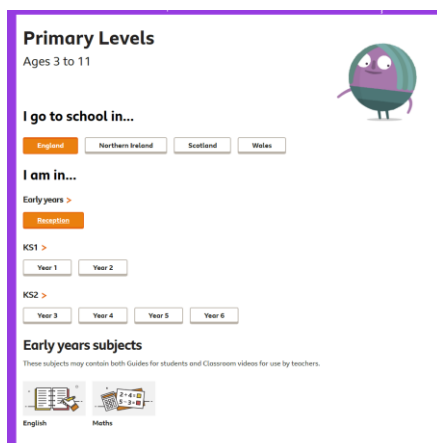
Primary Levels

Ages 3 to 11

I go to school in...

England | Northern Ireland | Scotland | Wales

I am in...

Early years >

Reception

KS1 >

Year 1 | Year 2

KS2 >

Year 3 | Year 4 | Year 5 | Year 6

Early years subjects

These subjects may contain both Guides for students and Classroom videos for use by teachers.

English

Maths